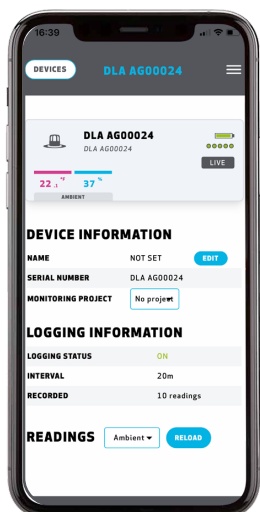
16:39

DEVICES DLA AG00024

DLA AG00024
DLA AG00024

LIVE

22.1 °F 37 %
AMBIENT

DEVICE INFORMATION

| | |
|---|---|
| NAME | NOT SET EDIT |
| SERIAL NUMBER | DLA AG00024 |
| MONITORING PROJECT | No project |

LOGGING INFORMATION

| | |
|---|---|
| LOGGING STATUS | ON |
| INTERVAL | 20m |
| RECORDED | 10 readings |

READINGS Ambient RELOAD